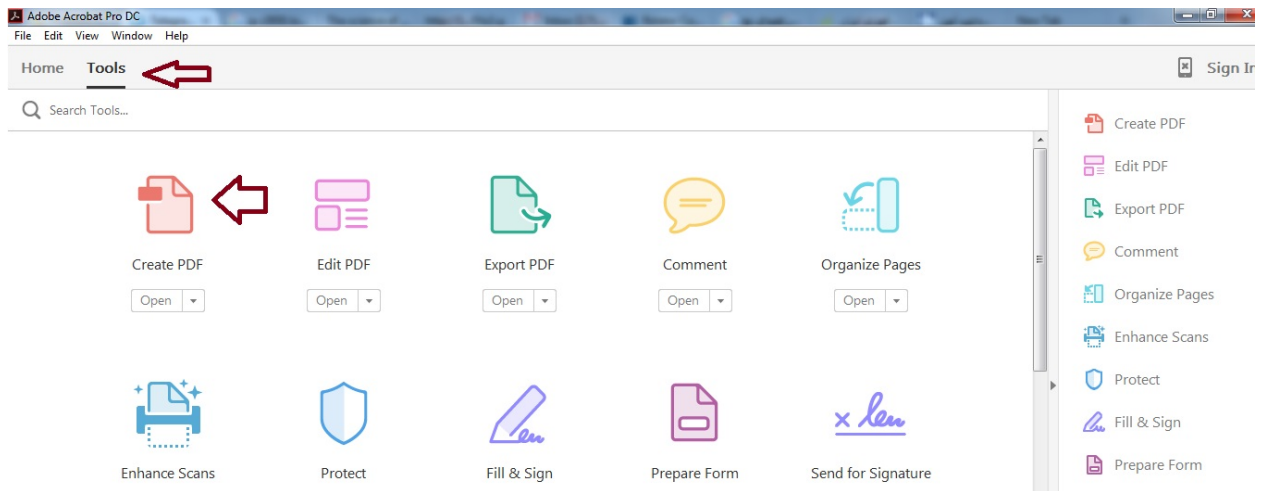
Adobe Acrobat Pro DC
File Edit View Window Help
Home Tools
Sign In
Search Tools...

Create PDF
Open
Edit PDF
Open
Export PDF
Open
Comment
Open
Organize Pages
Open

Enhance Scans
Protect
Fill & Sign
Prepare Form
Send for Signature

Create PDF
Edit PDF
Export PDF
Comment
Organize Pages
Enhance Scans
Protect
Fill & Sign
Prepare Form